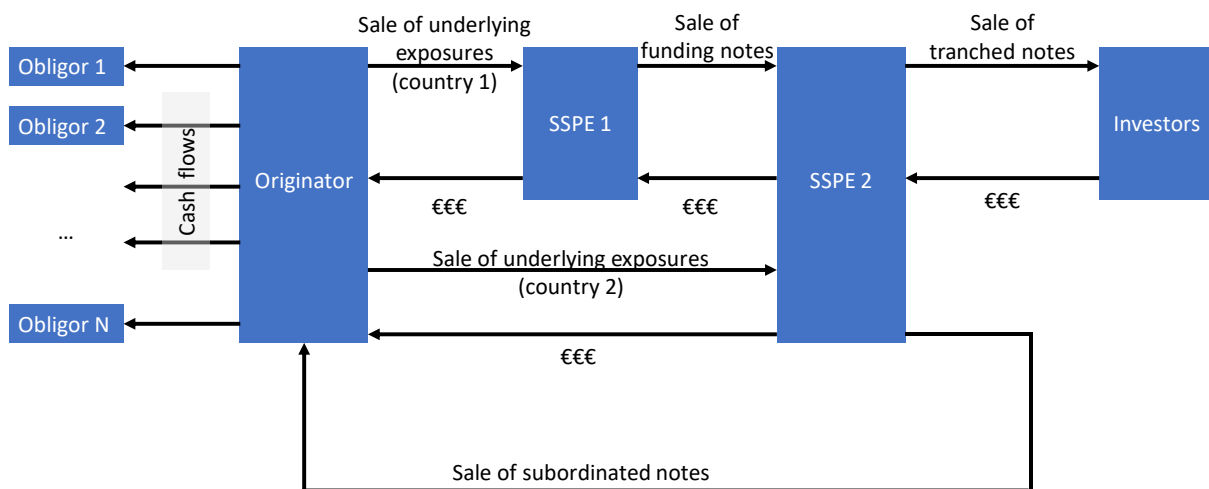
Obligor 1
Obligor 2
...
Obligor N
Cash flows
Originator
Sale of underlying exposures (country 1)
€€€
SSPE 1
Sale of funding notes
€€€
SSPE 2
Sale of tranched notes
€€€
Investors
Sale of underlying exposures (country 2)
€€€
Sale of subordinated notes